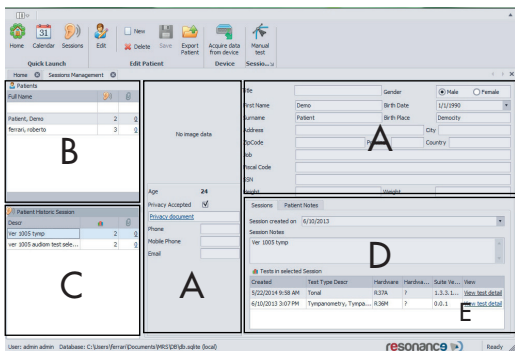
Home Calendar Sessions Edit New Delete Save Export Patient Acquire data from device Manual test
Quick Launch Edit Patient Device Sessio...
Home Sessions Management

Patients
Full Name
Patient, Demo 2 0
ferrari, roberto 3 0

B

Patient Historic Session
Descr
Ver 1005 tymp 2 0
Ver 1005 audiom test sele... 2 0

C

No image data

Age 24
Privacy Accepted
Privacy document
Phone
Mobile Phone
Email

A

Title Gender Male Female
First Name Demo Birth Date 1/1/1990
Surname Patient Birth Place Demoity
Address City
ZipCode Country
Job
Fiscal Code
SSN
Height Weight

A

Sessions Patient Notes
Session created on 6/10/2013
Session Notes
Ver 1005 tymp

D

Tests in selected Session
| Created | Test Type Descr | Hardware | Hardwa... | Suite Ve... | View |
|---|---|---|---|---|---|
| 5/22/2014 9:58 AM | Tonal | R37A | ? | 1.3.3.1... | View test detail |
| 6/10/2013 3:07 PM | Tympanometry, Tympa... | R36M | ? | 0.0.1 | View test detail |

E

User: admin admin Database: C:\Users\ferrari\Documents\MRS\DB\db.sqlite (local)
resonance Ready